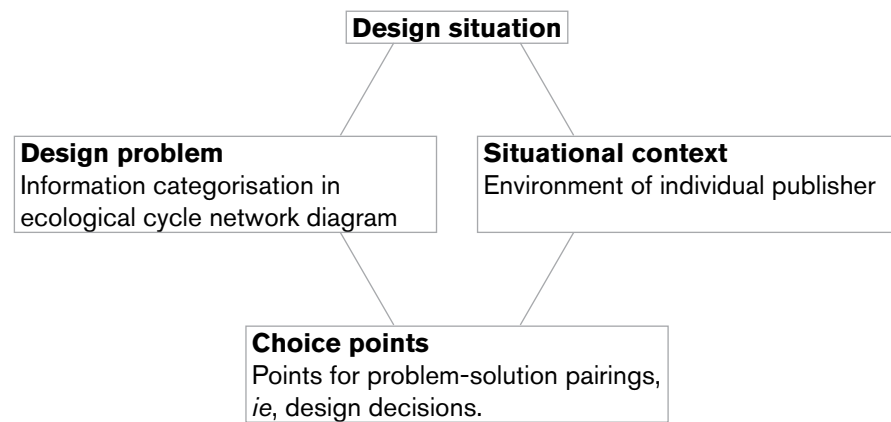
Design situation

Design problem
Information categorisation in ecological cycle network diagram

Situational context
Environment of individual publisher

Choice points
Points for problem-solution pairings, ie, design decisions.